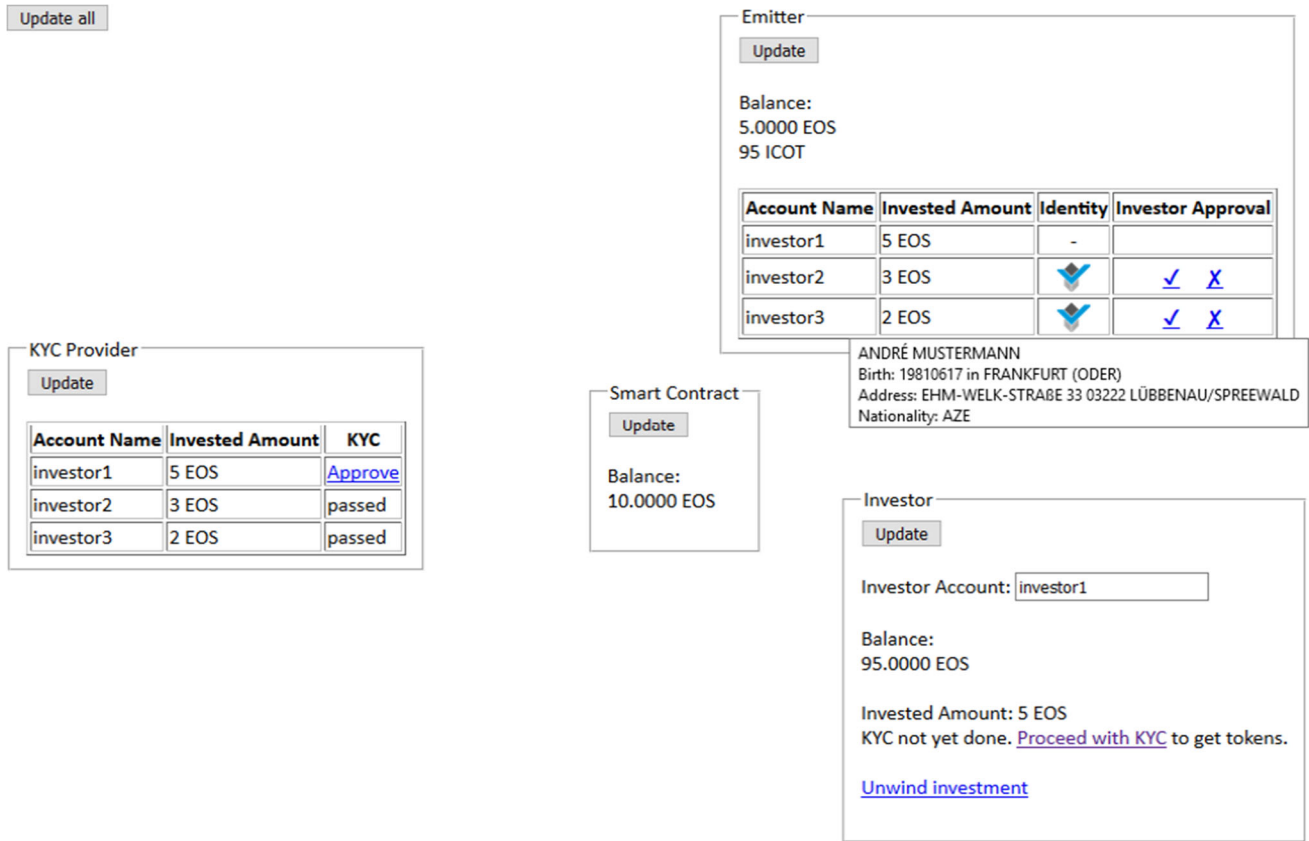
Update all

Emitter

Update

Balance:
5.0000 EOS
95 ICOT

| Account Name | Invested Amount | Identity | Investor Approval |
|---|---|---|---|
| investor1 | 5 EOS | - | |
| investor2 | 3 EOS | | ✓ X |
| investor3 | 2 EOS | | ✓ X |

ANDRÉ MUSTERMANN
Birth: 19810617 in FRANKFURT (ODER)
Address: EHM-WELK-STRAßE 33 03222 LÜBBENAU/SPREEWALD
Nationality: AZE

KYC Provider

Update

| Account Name | Invested Amount | KYC |
|---|---|---|
| investor1 | 5 EOS | Approve |
| investor2 | 3 EOS | passed |
| investor3 | 2 EOS | passed |

Smart Contract

Update

Balance:
10.0000 EOS

Investor

Update

Investor Account: investor1

Balance:
95.0000 EOS

Invested Amount: 5 EOS
KYC not yet done. Proceed with KYC to get tokens.

Unwind investment